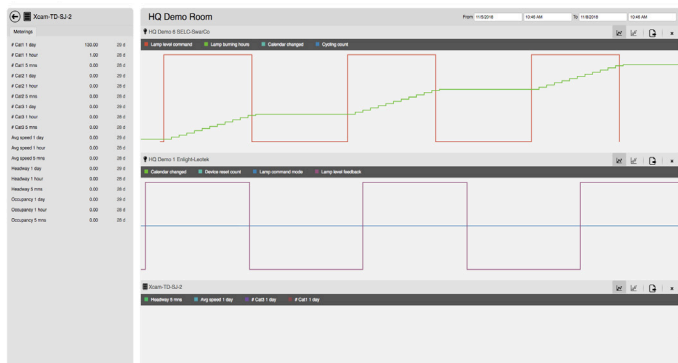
Xcam-TD-SJ-2

Meterings

| | | |
|---|---|---|
| # Cat1 1 day | 100.00 | 20 d |
| # Cat1 1 hour | 1.00 | 20 d |
| # Cat1 5 mins | 0.00 | 20 d |
| # Cat2 1 day | 0.00 | 20 d |
| # Cat2 1 hour | 0.00 | 20 d |
| # Cat2 5 mins | 0.00 | 20 d |
| # Cat3 1 day | 0.00 | 20 d |
| # Cat3 1 hour | 0.00 | 20 d |
| # Cat3 5 mins | 0.00 | 20 d |
| Avg speed 1 day | 0.00 | 20 d |
| Avg speed 1 hour | 0.00 | 20 d |
| Avg speed 5 mins | 0.00 | 20 d |
| Headway 1 day | 0.00 | 20 d |
| Headway 1 hour | 0.00 | 20 d |
| Headway 5 mins | 0.00 | 20 d |
| Occupancy 1 day | 0.00 | 20 d |
| Occupancy 1 hour | 0.00 | 20 d |
| Occupancy 5 mins | 0.00 | 20 d |

HQ Demo Room

From 11/6/2018 10:46 AM To 11/8/2018 10:46 AM

HQ Demo 6 SELC-SwarCo

Lamp level command Lamp burning hours Calendar changed Cycling count

HQ Demo 1 Enlight-Leotek

Calendar changed Device reset count Lamp command mode Lamp level feedback

Xcam-TD-SJ-2

Headway 5 mins Avg speed 1 day # Cat3 1 day # Cat1 1 day